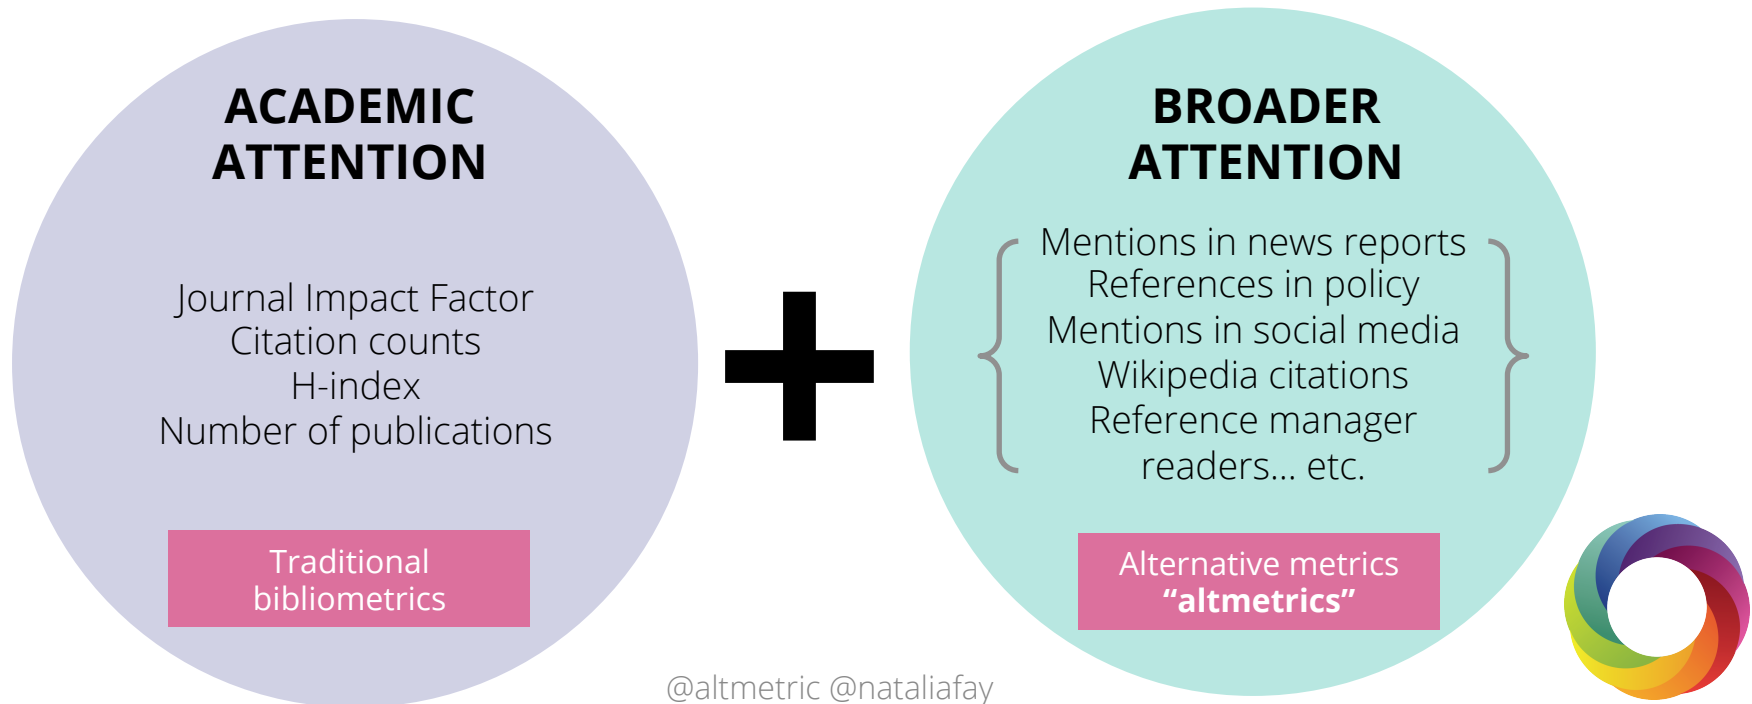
ACADEMIC ATTENTION

Journal Impact Factor
Citation counts
H-index
Number of publications

Traditional bibliometrics

+

BROADER ATTENTION

Mentions in news reports
References in policy
Mentions in social media
Wikipedia citations
Reference manager readers... etc.

Alternative metrics
**“altmetrics”**

@altmetric @nataliafay